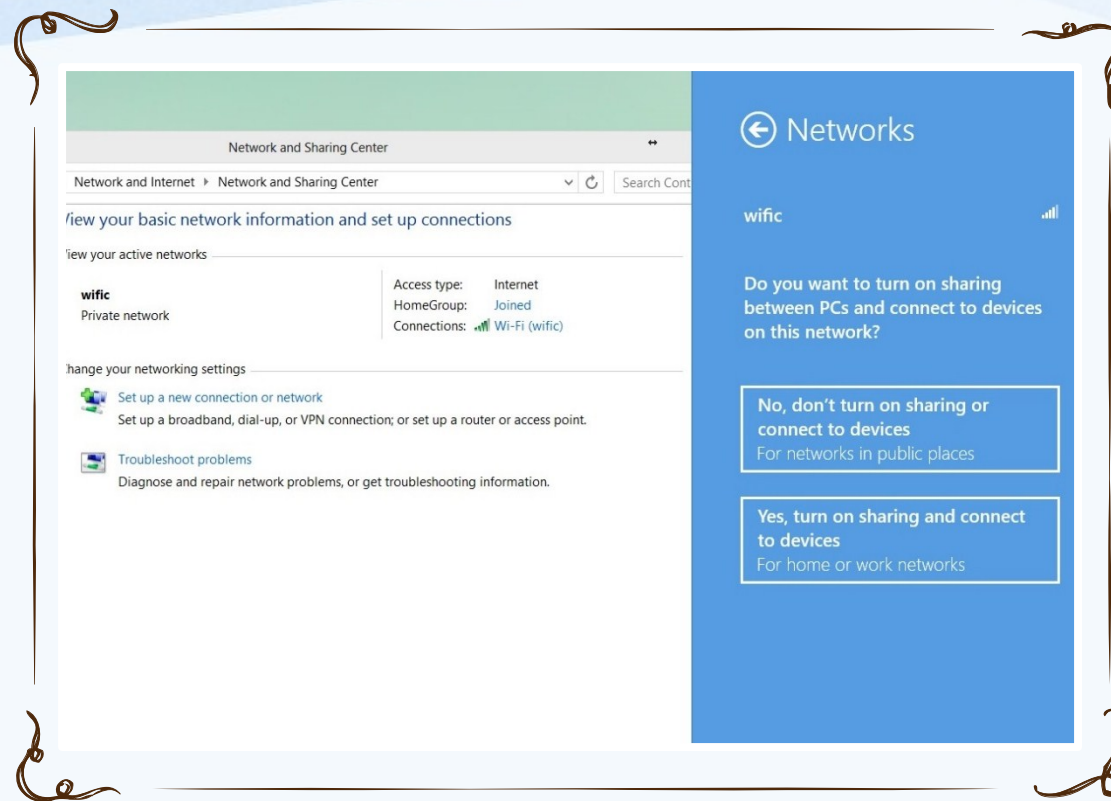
Network and Sharing Center

Network and Internet ▸ Network and Sharing Center

Search Cont

View your basic network information and set up connections

View your active networks

wific
Private network

Access type: Internet
HomeGroup: Joined
Connections: Wi-Fi (wific)

Change your networking settings

Set up a new connection or network
Set up a broadband, dial-up, or VPN connection; or set up a router or access point.

Troubleshoot problems
Diagnose and repair network problems, or get troubleshooting information.

Networks

wific

Do you want to turn on sharing between PCs and connect to devices on this network?

No, don't turn on sharing or connect to devices
For networks in public places

Yes, turn on sharing and connect to devices
For home or work networks